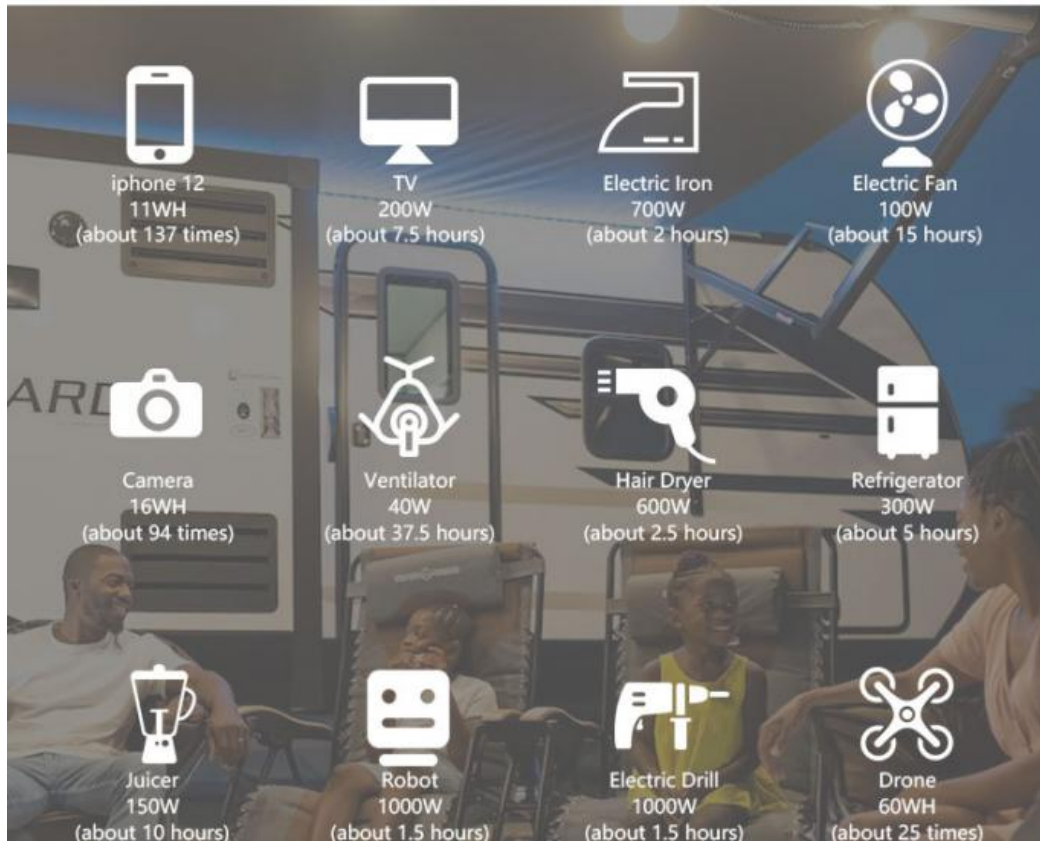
iphone 12
11WH
(about 137 times)

TV
200W
(about 7.5 hours)

Electric Iron
700W
(about 2 hours)

Electric Fan
100W
(about 15 hours)

ARD

Camera
16WH
(about 94 times)

Ventilator
40W
(about 37.5 hours)

Hair Dryer
600W
(about 2.5 hours)

Refrigerator
300W
(about 5 hours)

Juicer
150W
(about 10 hours)

Robot
1000W
(about 1.5 hours)

Electric Drill
1000W
(about 1.5 hours)

Drone
60WH
(about 25 times)